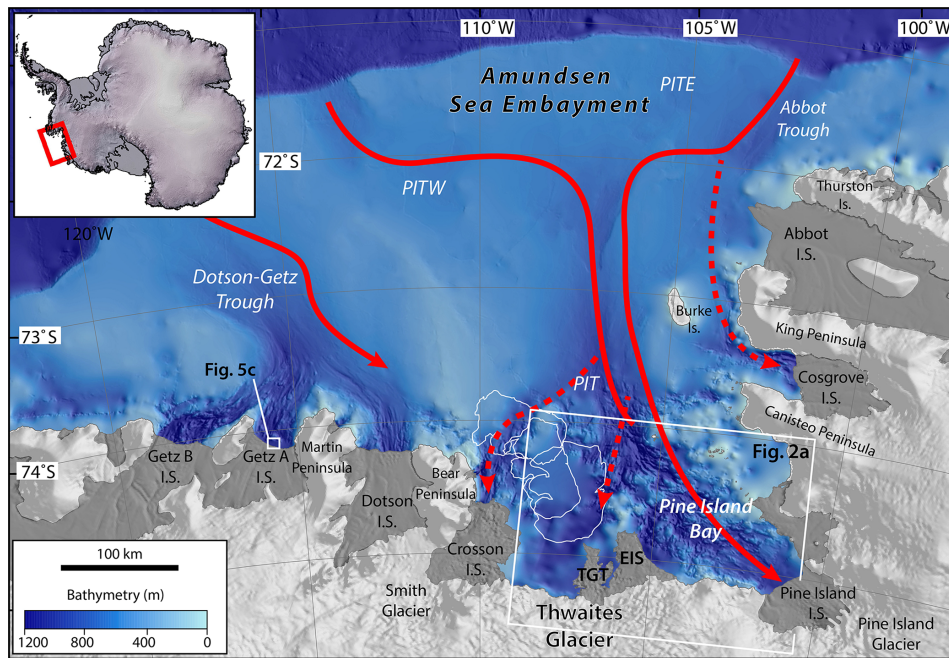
110˚W
105˚W
100˚W
Amundsen Sea Embayment
PITE
Abbot Trough
72˚S
PITW
Thurston Is.
120˚W
Abbot I.S.
Dotson-Getz Trough
Burke Is.
King Peninsula
73˚S
PIT
Cosgrove I.S.
Fig. 5c
Canisteo Peninsula
Martin Peninsula
74˚S
Getz B I.S.
Getz A I.S.
Bear Peninsula
Fig. 2a
Dotson I.S.
Pine Island Bay
100 km
Crosson I.S.
EIS
TGT
Bathymetry (m)
Smith Glacier
Thwaites Glacier
Pine Island I.S.
Pine Island Glacier
1200
800
400
0